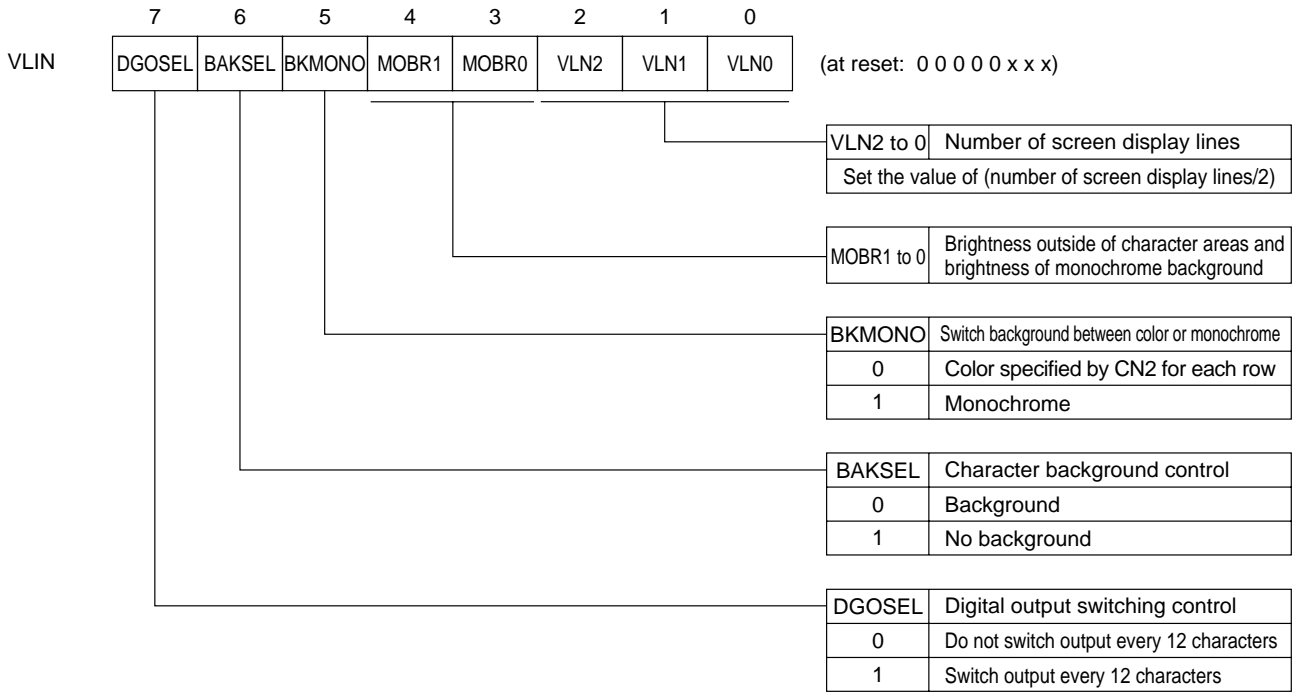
| | 7 | 6 | 5 | 4 | 3 | 2 | 1 | 0 | |
|---|---|---|---|---|---|---|---|---|---|
| VLIN | DGOSEL | BAKSEL | BKMONO | MOBR1 | MOBR0 | VLN2 | VLN1 | VLN0 | (at reset: 0 0 0 0 0 x x x) |

| VLN2 to 0 | Number of screen display lines |
|---|---|
| Set the value of (number of screen display lines/2) | |

| MOBR1 to 0 | Brightness outside of character areas and brightness of monochrome background |
|---|---|

| BKMONO | Switch background between color or monochrome |
|---|---|
| 0 | Color specified by CN2 for each row |
| 1 | Monochrome |

| BAKSEL | Character background control |
|---|---|
| 0 | Background |
| 1 | No background |

| DGOSEL | Digital output switching control |
|---|---|
| 0 | Do not switch output every 12 characters |
| 1 | Switch output every 12 characters |